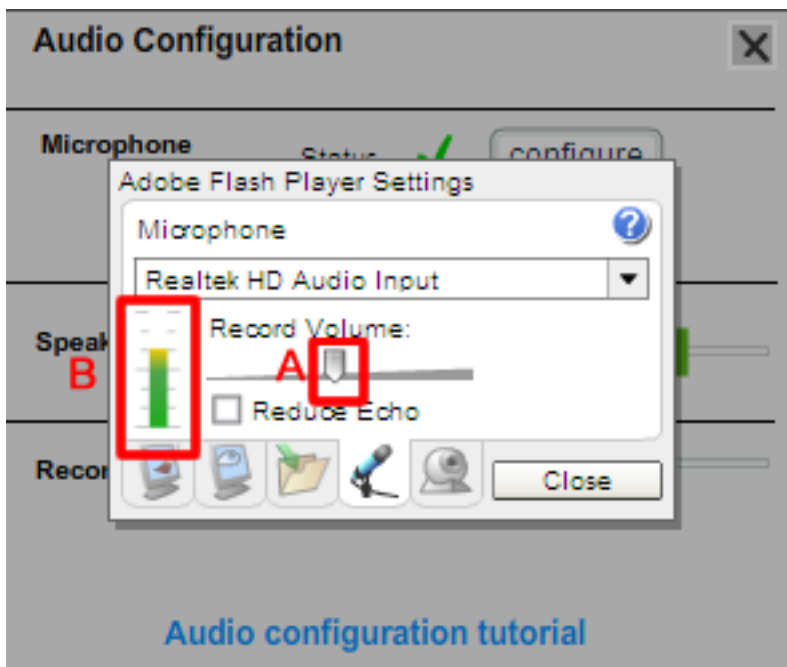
Audio Configuration

Microphone

Status

configure

Adobe Flash Player Settings

Microphone

Realtek HD Audio Input

Speak

Record Volume:

B

A

Reduce Echo

Recor

Close

Audio configuration tutorial